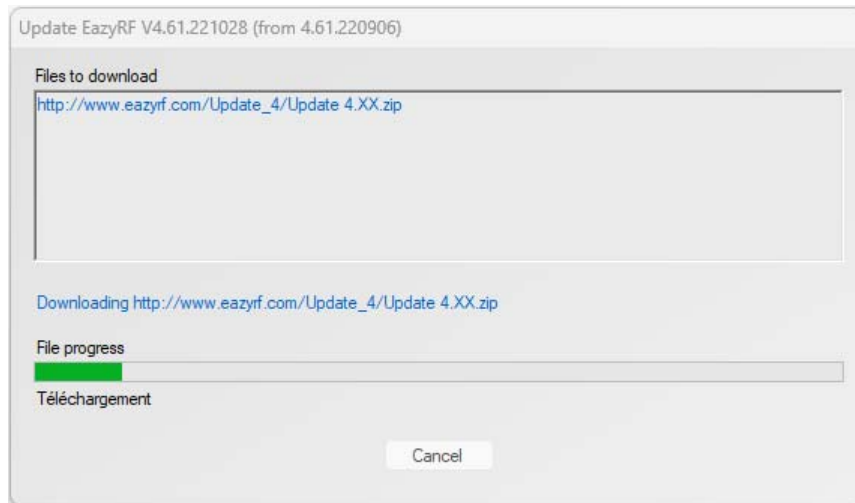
Update EazyRF V4.61.221028 (from 4.61.220906)

Files to download

http://www.eazyrf.com/Update_4/Update 4.XX.zip

Downloading http://www.eazyrf.com/Update_4/Update 4.XX.zip

File progress

Téléchargement

Cancel